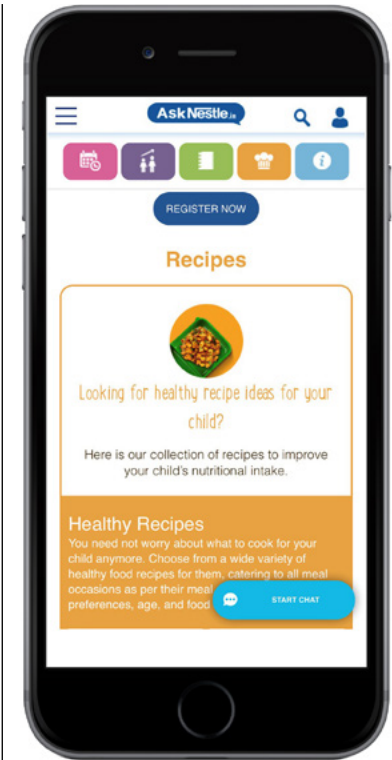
AskNestle.in

REGISTER NOW

Recipes

Looking for healthy recipe ideas for your child?

Here is our collection of recipes to improve your child's nutritional intake.

Healthy Recipes

You need not worry about what to cook for your child anymore. Choose from a wide variety of healthy food recipes for them, catering to all meal occasions as per their meal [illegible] preferences, age, and food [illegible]

START CHAT